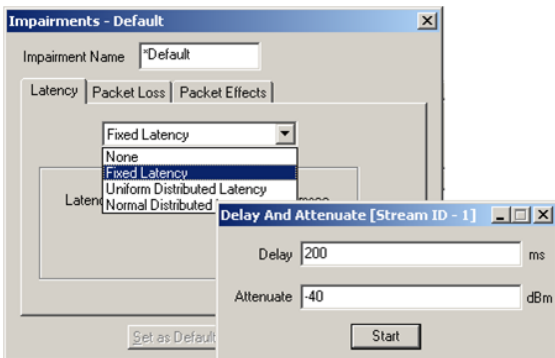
Impairments - Default

Impairment Name *Default

Latency | Packet Loss | Packet Effects

Fixed Latency

None
Fixed Latency
Uniform Distributed Latency
Normal Distributed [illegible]

Latenc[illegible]

Set as Default

Delay And Attenuate [Stream ID - 1]

Delay 200 ms

Attenuate -40 dBm

Start